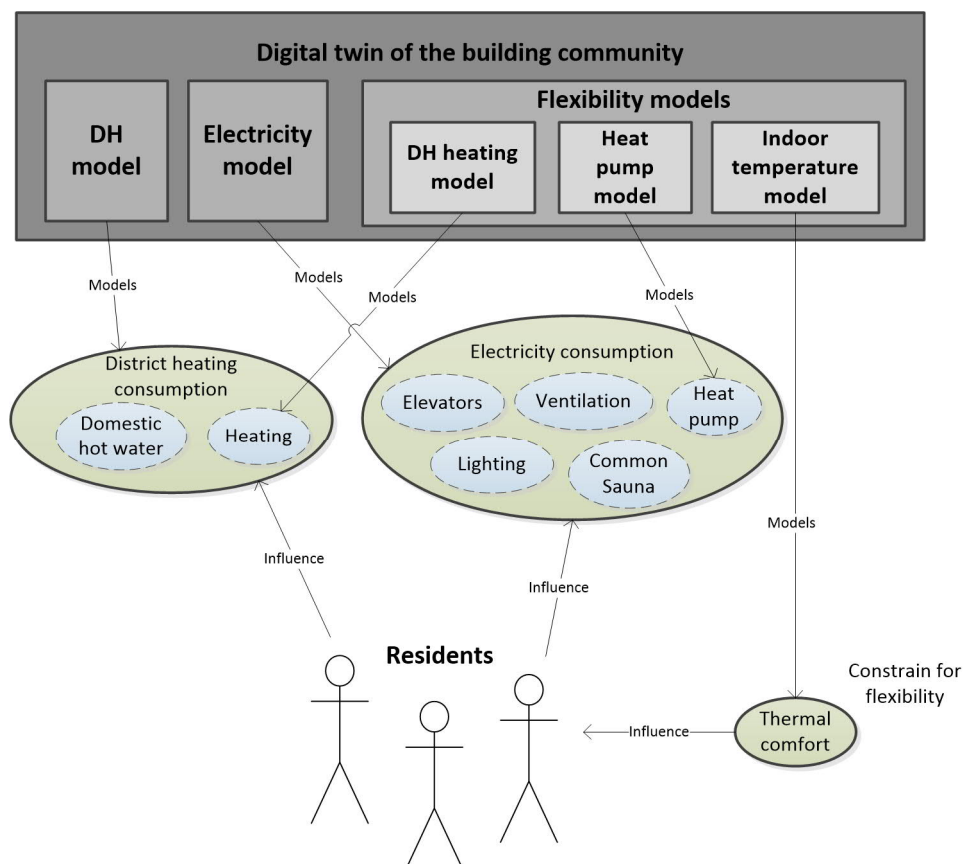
Digital twin of the building community

DH model

Electricity model

Flexibility models

DH heating model

Heat pump model

Indoor temperature model

Models

Models

Models

Models

District heating consumption

Domestic hot water

Heating

Electricity consumption

Elevators

Ventilation

Heat pump

Lighting

Common Sauna

Models

Influence

Influence

Residents

Constrain for flexibility

Influence

Thermal comfort